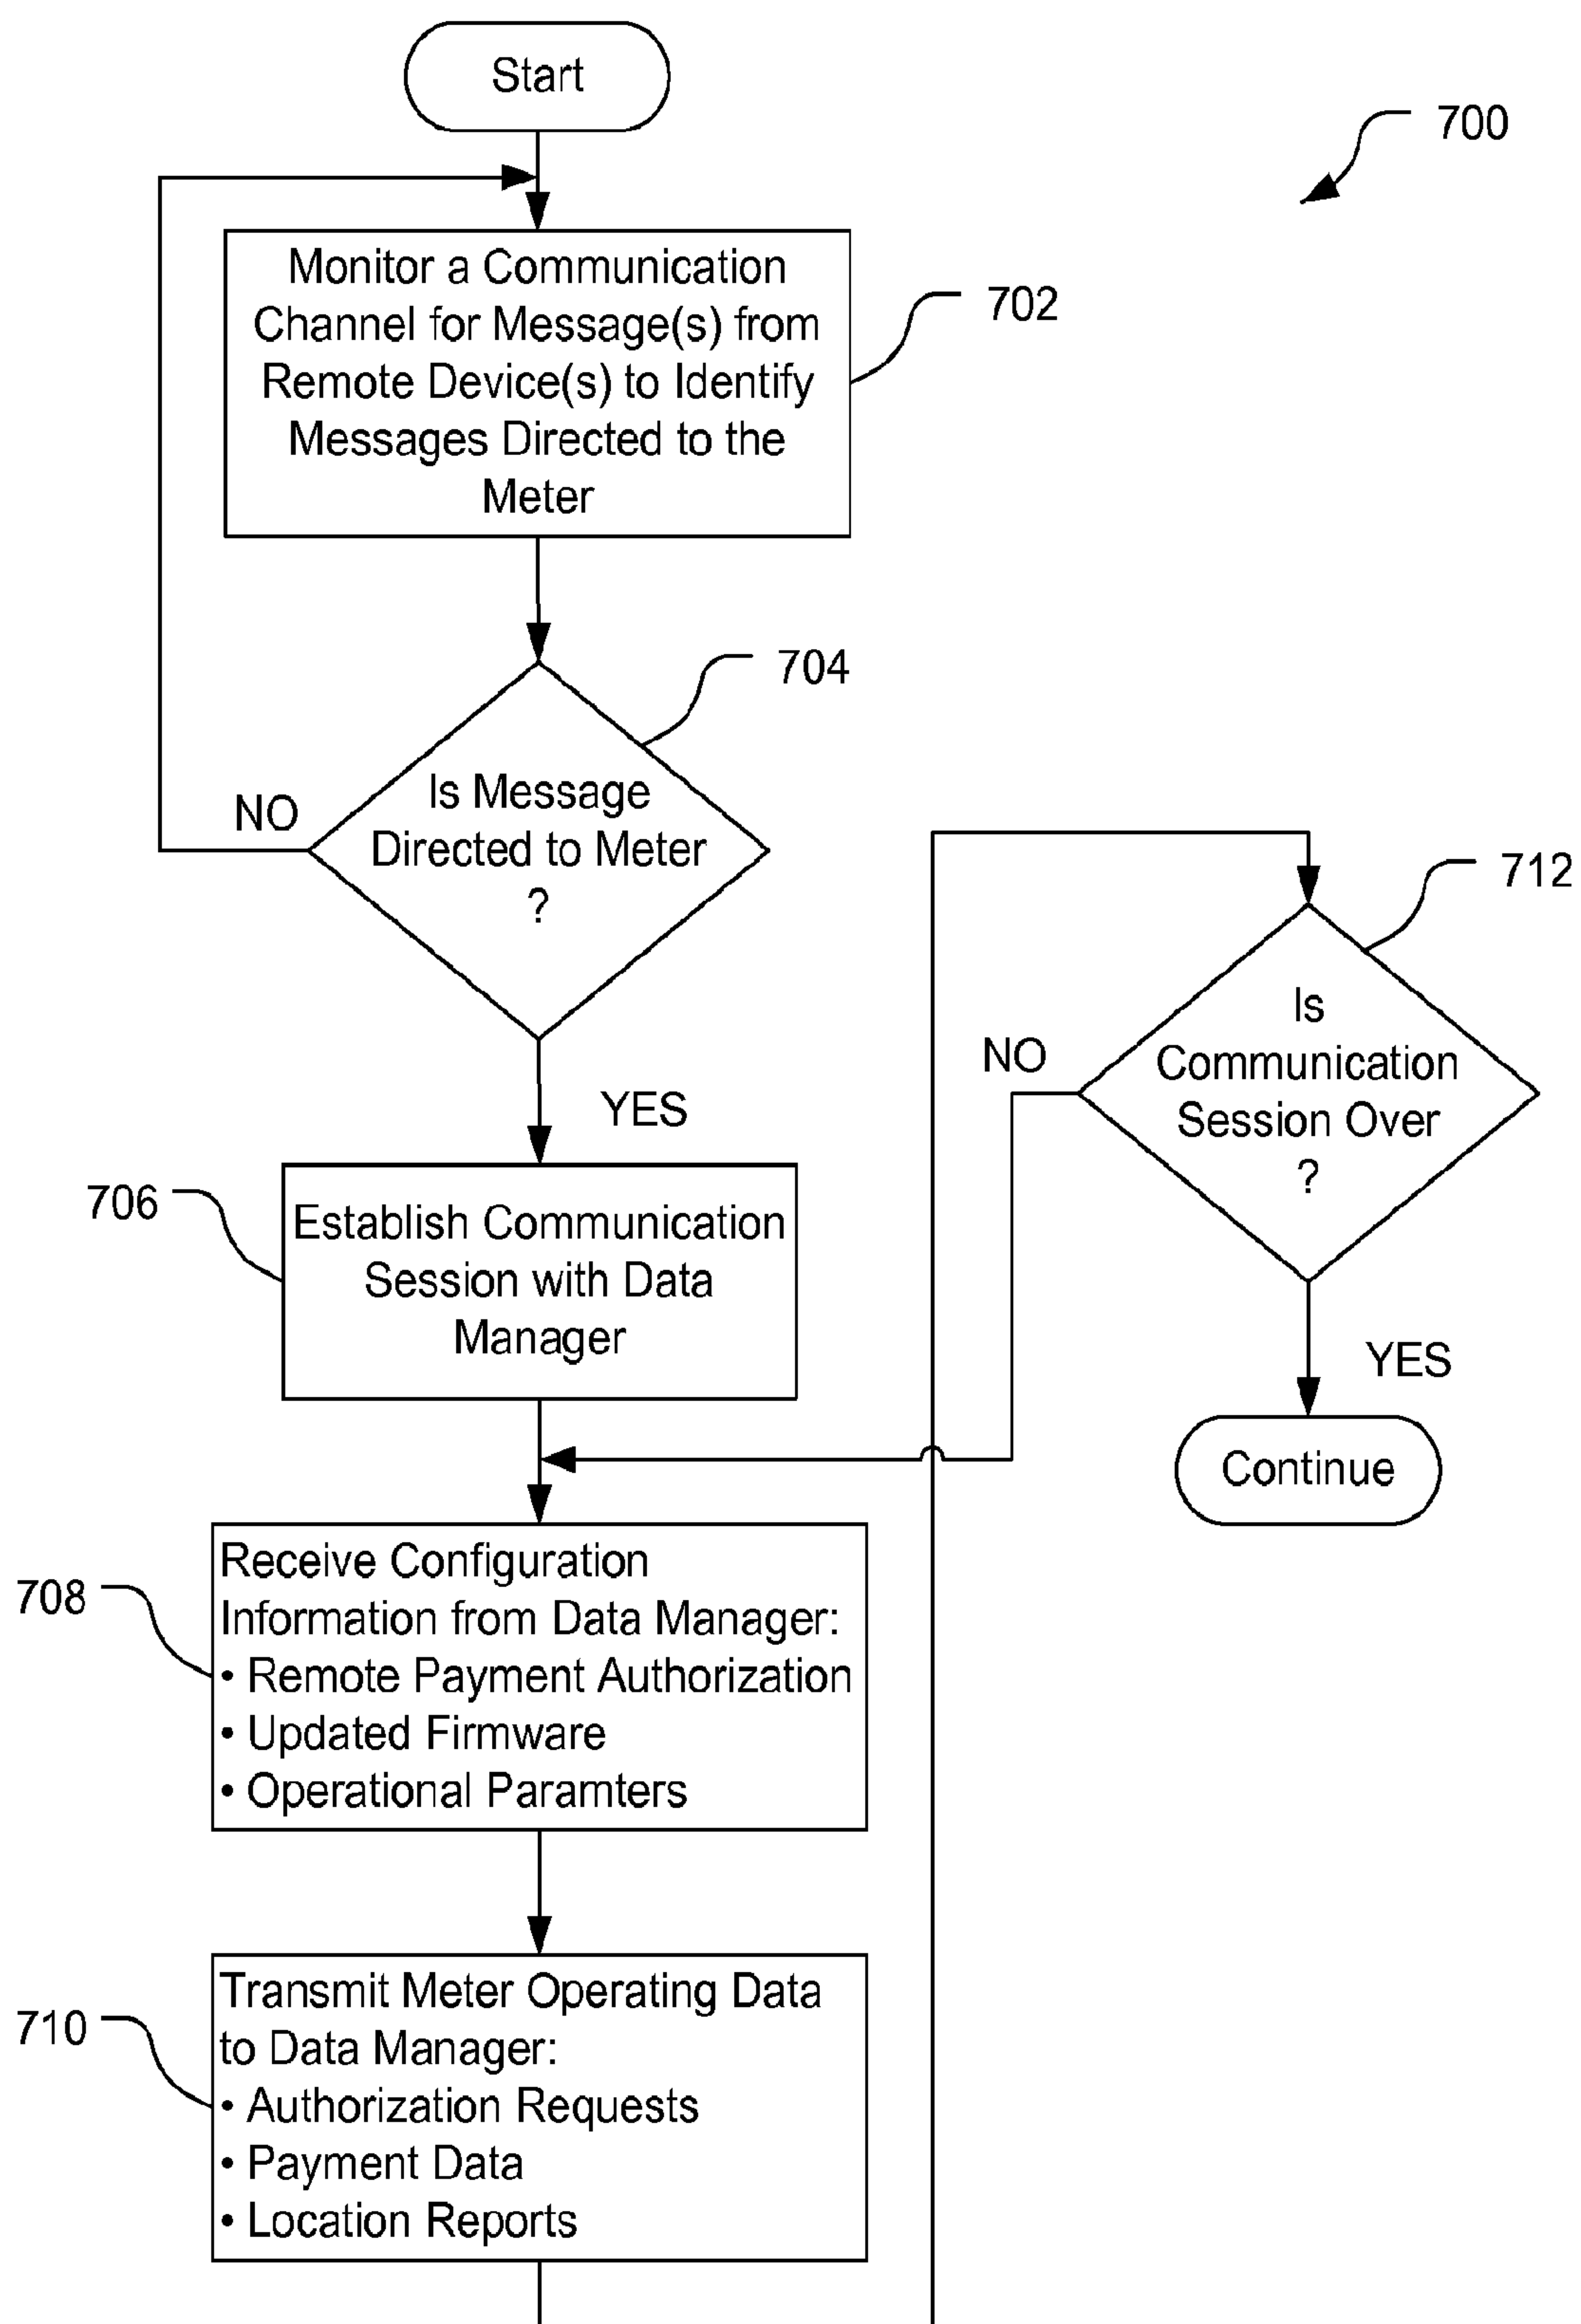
Start

700

Monitor a Communication Channel for Message(s) from Remote Device(s) to Identify Messages Directed to the Meter

702

704

NO

Is Message Directed to Meter ?

YES

712

NO

Is Communication Session Over ?

YES

Continue

706

Establish Communication Session with Data Manager

708

Receive Configuration Information from Data Manager:
• Remote Payment Authorization
• Updated Firmware
• Operational Paramters

710

Transmit Meter Operating Data to Data Manager:
• Authorization Requests
• Payment Data
• Location Reports